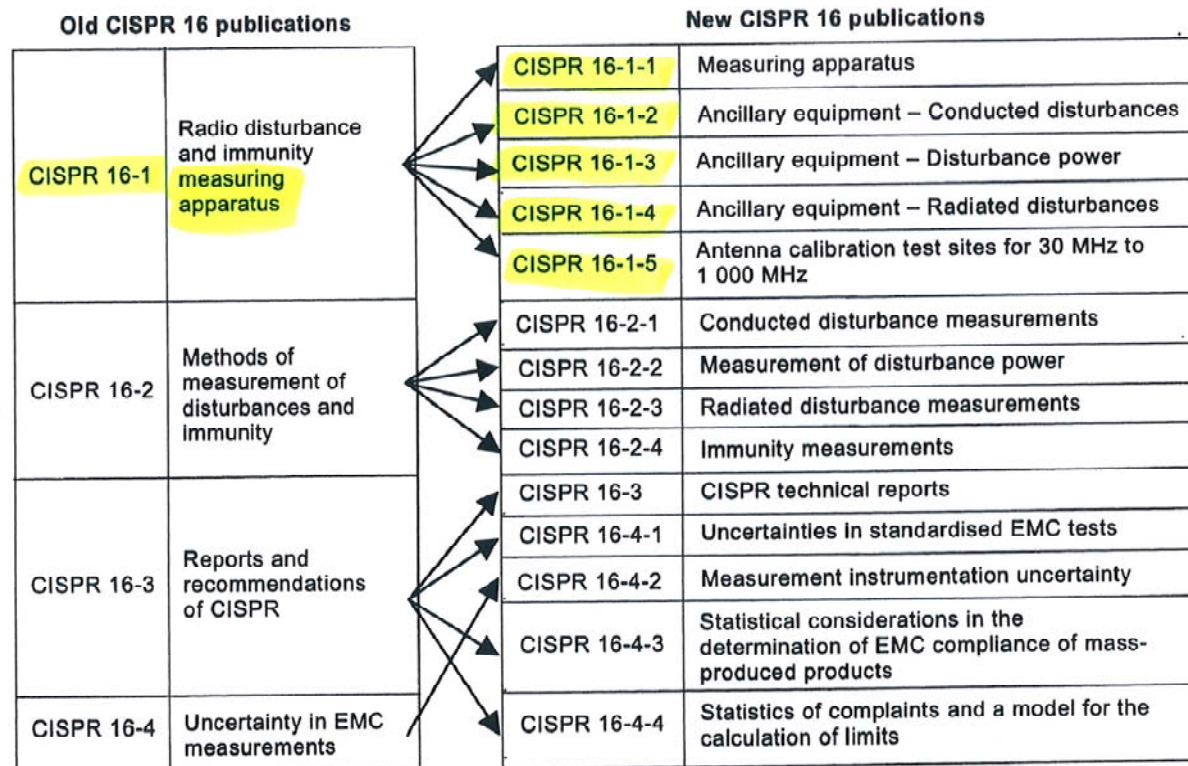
Old CISPR 16 publications

| | |
|---|---|
| CISPR 16-1 | Radio disturbance and immunity measuring apparatus |
| CISPR 16-2 | Methods of measurement of disturbances and immunity |
| CISPR 16-3 | Reports and recommendations of CISPR |
| CISPR 16-4 | Uncertainty in EMC measurements |

New CISPR 16 publications

| | |
|---|---|
| CISPR 16-1-1 | Measuring apparatus |
| CISPR 16-1-2 | Ancillary equipment – Conducted disturbances |
| CISPR 16-1-3 | Ancillary equipment – Disturbance power |
| CISPR 16-1-4 | Ancillary equipment – Radiated disturbances |
| CISPR 16-1-5 | Antenna calibration test sites for 30 MHz to 1 000 MHz |
| CISPR 16-2-1 | Conducted disturbance measurements |
| CISPR 16-2-2 | Measurement of disturbance power |
| CISPR 16-2-3 | Radiated disturbance measurements |
| CISPR 16-2-4 | Immunity measurements |
| CISPR 16-3 | CISPR technical reports |
| CISPR 16-4-1 | Uncertainties in standardised EMC tests |
| CISPR 16-4-2 | Measurement instrumentation uncertainty |
| CISPR 16-4-3 | Statistical considerations in the determination of EMC compliance of mass-produced products |
| CISPR 16-4-4 | Statistics of complaints and a model for the calculation of limits |